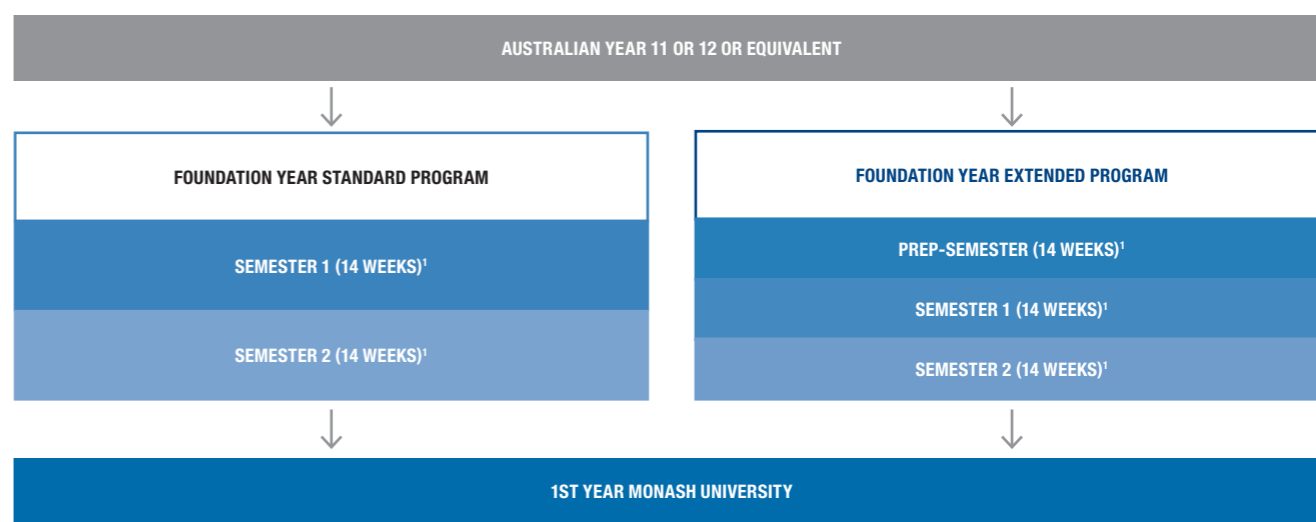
AUSTRALIAN YEAR 11 OR 12 OR EQUIVALENT

FOUNDATION YEAR STANDARD PROGRAM

SEMESTER 1 (14 WEEKS)$^1$

SEMESTER 2 (14 WEEKS)$^1$

FOUNDATION YEAR EXTENDED PROGRAM

PREP-SEMESTER (14 WEEKS)$^1$

SEMESTER 1 (14 WEEKS)$^1$

SEMESTER 2 (14 WEEKS)$^1$

1ST YEAR MONASH UNIVERSITY